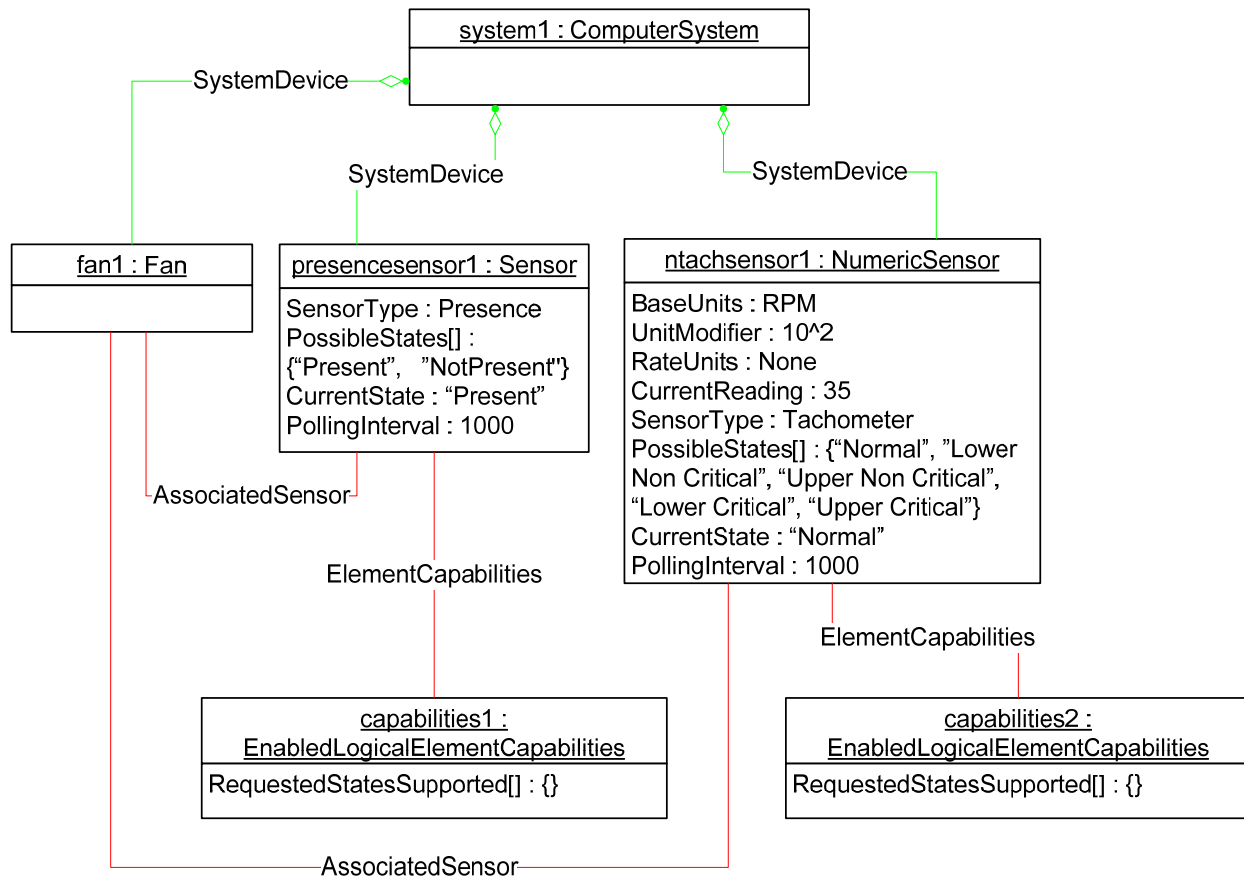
system1 : ComputerSystem

SystemDevice

SystemDevice

SystemDevice

fan1 : Fan

presencesensor1 : Sensor
SensorType : Presence
PossibleStates[] : {“Present”, ”NotPresent"}
CurrentState : “Present”
PollingInterval : 1000

ntachsensor1 : NumericSensor
BaseUnits : RPM
UnitModifier : 10^2
RateUnits : None
CurrentReading : 35
SensorType : Tachometer
PossibleStates[] : {“Normal”, ”Lower Non Critical”, “Upper Non Critical”, “Lower Critical”, “Upper Critical”}
CurrentState : “Normal”
PollingInterval : 1000

AssociatedSensor

ElementCapabilities

ElementCapabilities

capabilities1 : EnabledLogicalElementCapabilities
RequestedStatesSupported[] : {}

capabilities2 : EnabledLogicalElementCapabilities
RequestedStatesSupported[] : {}

AssociatedSensor